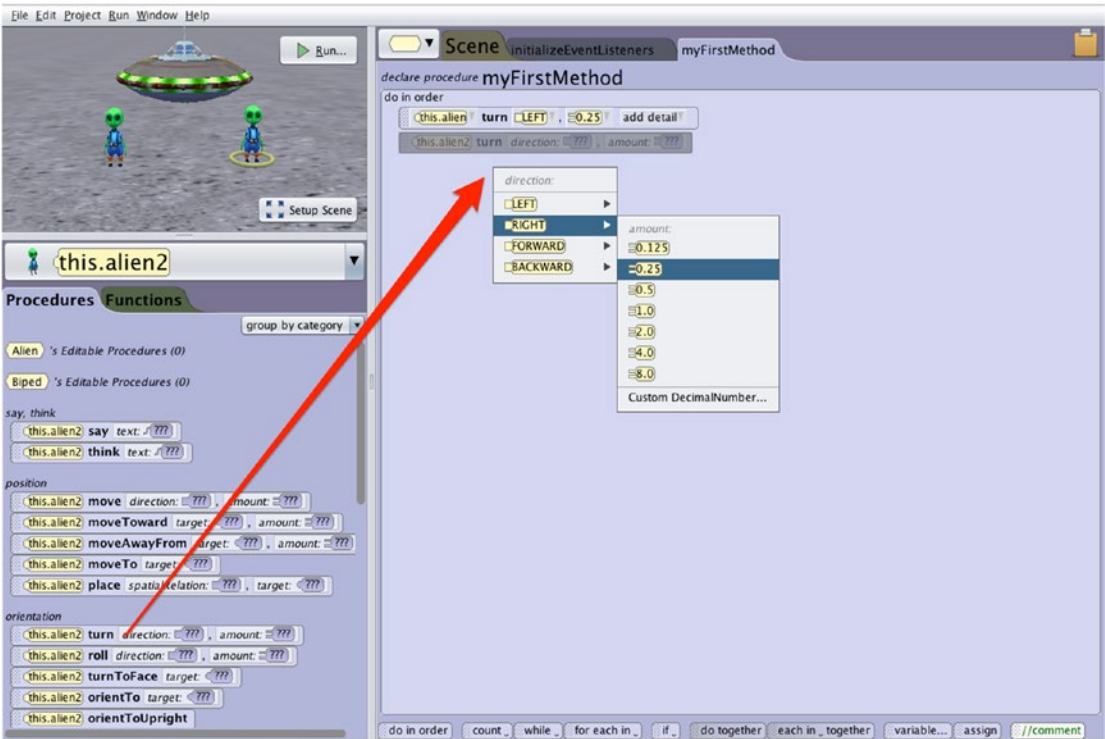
File Edit Project Run Window Help

Run...

Setup Scene

this.alien2

Procedures Functions

group by category

Alien 's Editable Procedures (0)

Biped 's Editable Procedures (0)

say, think

this.alien2 say text: ???

this.alien2 think text: ???

position

this.alien2 move direction: ??? , amount: ???

this.alien2 moveToward target: ??? , amount: ???

this.alien2 moveAwayFrom target: ??? , amount: ???

this.alien2 moveTo target: ???

this.alien2 place spatialRelation: ??? , target: ???

orientation

this.alien2 turn direction: ??? , amount: ???

this.alien2 roll direction: ??? , amount: ???

this.alien2 turnToFace target: ???

this.alien2 orientTo target: ???

this.alien2 orientToUpright

Scene initializeEventListeners myFirstMethod

declare procedure myFirstMethod

do in order

this.alien turn LEFT , 0.25 add detail

this.alien2 turn direction: ??? , amount: ???

direction:

LEFT

RIGHT

FORWARD

BACKWARD

amount:

0.125

0.25

0.5

1.0

2.0

4.0

8.0

Custom DecimalNumber...

do in order count while for each in if do together each in together variable... assign //comment